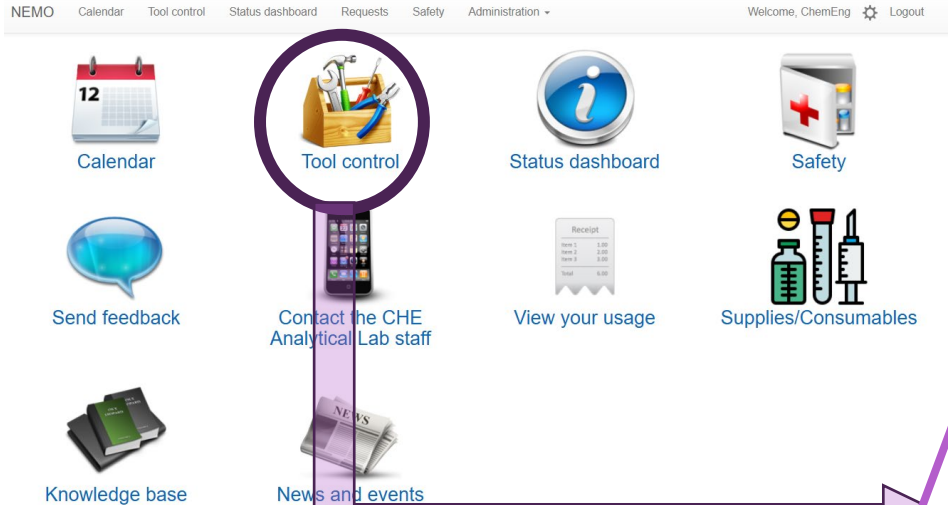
NEMO Calendar Tool control Status dashboard Requests Safety Administration Welcome, ChemEng Logout

12

Calendar

Tool control

Status dashboard

Safety

Send feedback

Contact the CHE Analytical Lab staff

Receipt
Item 1 1.00
Item 2 2.00
Item 3 3.00
Total 6.00

View your usage

Supplies/Consumables

Knowledge base

NEWS

News and events